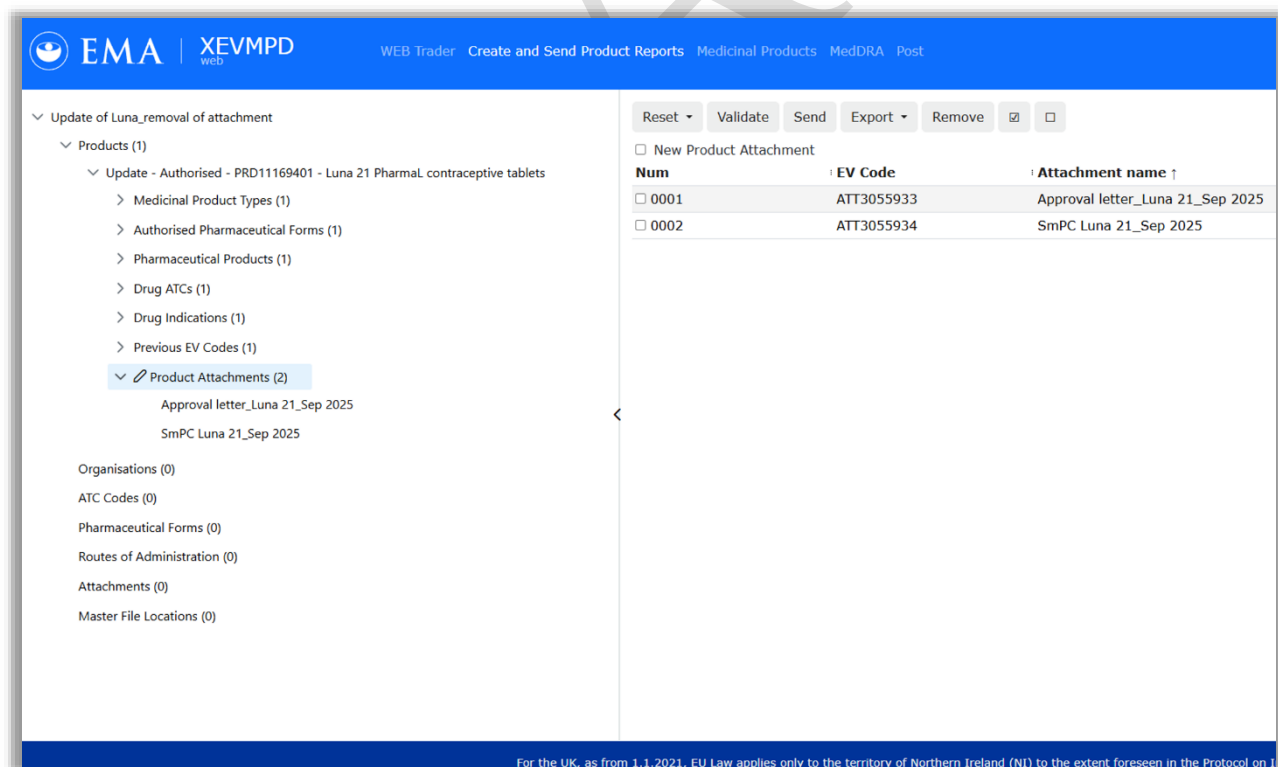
EMA | XEVMPD web

WEB Trader Create and Send Product Reports Medicinal Products MedDRA Post

Update of Luna_removal of attachment
Products (1)
Update - Authorised - PRD11169401 - Luna 21 PharmaL contraceptive tablets
Medicinal Product Types (1)
Authorised Pharmaceutical Forms (1)
Pharmaceutical Products (1)
Drug ATCs (1)
Drug Indications (1)
Previous EV Codes (1)
Product Attachments (2)
Approval letter_Luna 21_Sep 2025
SmPC Luna 21_Sep 2025
Organisations (0)
ATC Codes (0)
Pharmaceutical Forms (0)
Routes of Administration (0)
Attachments (0)
Master File Locations (0)

Reset Validate Send Export Remove ☑ ☐

☐ New Product Attachment

| Num | EV Code | Attachment name ↑ |
|---|---|---|
| ☐ 0001 | ATT3055933 | Approval letter_Luna 21_Sep 2025 |
| ☐ 0002 | ATT3055934 | SmPC Luna 21_Sep 2025 |

For the UK, as from 1.1.2021, EU Law applies only to the territory of Northern Ireland (NI) to the extent foreseen in the Protocol on I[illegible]